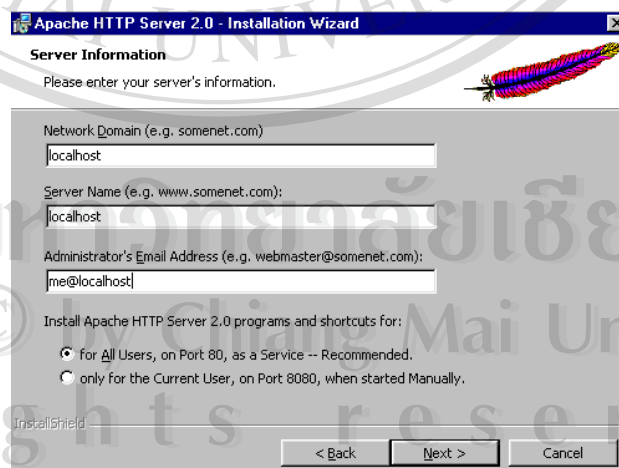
Apache HTTP Server 2.0 - Installation Wizard

Server Information

Please enter your server's information.

Network Domain (e.g. somenet.com)

localhost

Server Name (e.g. www.somenet.com):

localhost

Administrator's Email Address (e.g. webmaster@somenet.com):

me@localhost

Install Apache HTTP Server 2.0 programs and shortcuts for:

for All Users, on Port 80, as a Service -- Recommended.

only for the Current User, on Port 8080, when started Manually.

InstallShield

< Back

Next >

Cancel

UNIVE

มหาวิทยาลัยเชีย

by Chiang Mai Un

ghts reser